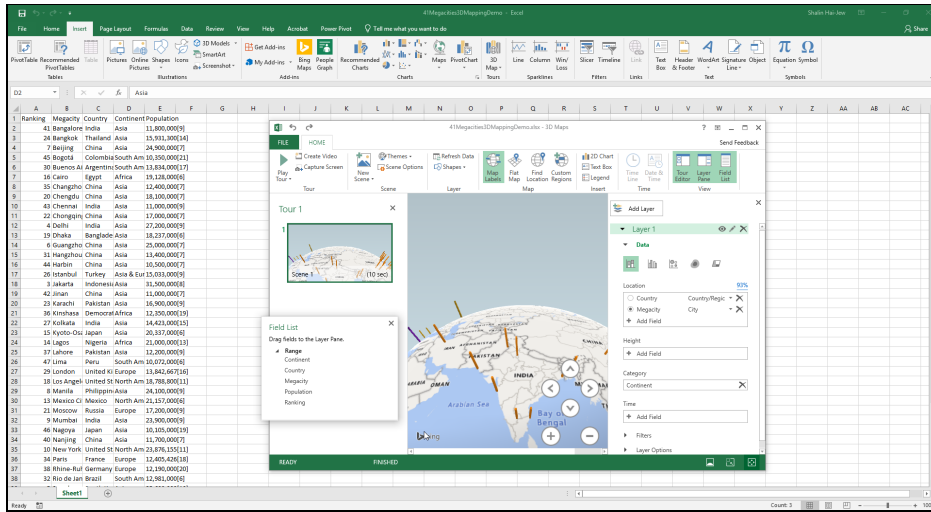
41Megacities3DMappingDemo - Excel

Shalin Hai-Jew

File Home Insert Page Layout Formulas Data Review View Help Acrobat Power Pivot Tell me what you want to do

Share

PivotTable Recommended PivotTables Table Tables
Pictures Online Pictures Shapes Icons 3D Models SmartArt Screenshot Illustrations
Get Add-ins My Add-ins Add-ins
Bing Maps People Graph
Recommended Charts Charts
Maps PivotChart
3D Map Tours
Line Column Win/Loss Sparklines
Slicer Timeline Filters
Link Links
Text Box Header & Footer WordArt Signature Line Object Text
Equation Symbol Symbols

D2 Asia

| | A | B | C | D | E |
|---|---|---|---|---|---|
| 1 | Ranking | Megacity | Country | Continent | Population |
| 2 | 41 | Bangalore | India | Asia | 11,800,000[9] |
| 3 | 24 | Bangkok | Thailand | Asia | 15,931,300[14] |
| 4 | 7 | Beijing | China | Asia | 24,900,000[7] |
| 5 | 45 | Bogotá | Colombia | South Am | 10,350,000[21] |
| 6 | 30 | Buenos Ai | Argentina | South Am | 13,834,000[9] |
| 7 | 16 | Cairo | Egypt | Africa | 19,128,000[6] |
| 8 | 35 | Changzho | China | Asia | 12,400,000[7] |
| 9 | 20 | Chengdu | China | Asia | 18,100,000[7] |
| 10 | 43 | Chennai | India | Asia | 11,000,000[9] |
| 11 | 22 | Chongqing | China | Asia | 17,000,000[7] |
| 12 | 4 | Delhi | India | Asia | 27,200,000[9] |
| 13 | 19 | Dhaka | Banglade | Asia | 18,237,000[6] |
| 14 | 6 | Guangzho | China | Asia | 25,000,000[7] |
| 15 | 31 | Hangzhou | China | Asia | 13,400,000[7] |
| 16 | 44 | Harbin | China | Asia | 10,500,000[7] |
| 17 | 26 | Istanbul | Turkey | Asia & Eur | 15,033,000[9] |
| 18 | 3 | Jakarta | Indonesia | Asia | 31,500,000[8] |
| 19 | 42 | Jinan | China | Asia | 11,000,000[7] |
| 20 | 23 | Karachi | Pakistan | Asia | 16,900,000[9] |
| 21 | 36 | Kinshasa | Democrat | Africa | 12,350,000[19] |
| 22 | 27 | Kolkata | India | Asia | 14,423,000[15] |
| 23 | 15 | Kyoto-Osa | Japan | Asia | 20,337,000[6] |
| 24 | 14 | Lagos | Nigeria | Africa | 21,000,000[13] |
| 25 | 37 | Lahore | Pakistan | Asia | 12,200,000[9] |
| 26 | 47 | Lima | Peru | South Am | 10,072,000[6] |
| 27 | 29 | London | United Ki | Europe | 13,842,667[16] |
| 28 | 18 | Los Angel | United St | North Am | 18,788,800[11] |
| 29 | 8 | Manila | Philippin | Asia | 24,100,000[8] |
| 30 | 13 | Mexico Ci | Mexico | North Am | 21,157,000[6] |
| 31 | 21 | Moscow | Russia | Europe | 17,200,000[9] |
| 32 | 9 | Mumbai | India | Asia | 23,900,000[9] |
| 33 | 46 | Nagoya | Japan | Asia | 10,105,000[19] |
| 34 | 40 | Nanjing | China | Asia | 11,700,000[7] |
| 35 | 10 | New York | United St | North Am | 23,876,155[11] |
| 36 | 34 | Paris | France | Europe | 12,405,426[18] |
| 37 | 38 | Rhine-Ruh | Germany | Europe | 12,190,000[20] |
| 38 | 32 | Rio de Jan | Brazil | South Am | 12,981,000[6] |

41Megacities3DMappingDemo.xlsx - 3D Maps

Send Feedback

FILE HOME

Play Tour Create Video Capture Screen Tour
New Scene Themes Scene Options Scene
Refresh Data Shapes Layer
Map Labels Flat Map Find Location Custom Regions Map
2D Chart Text Box Legend Insert
Time Line Date & Time Time
Tour Editor Layer Pane Field List View

Tour 1
1
Scene 1 (10 sec)

Field List
Drag fields to the Layer Pane.
Range
Continent
Country
Megacity
Population
Ranking

Arabian Sea
Bay of Bengal
Bing

Add Layer
Layer 1
Data
Location 93%
Country Country/Regio
Megacity City
Add Field
Height
Add Field
Category
Continent
Time
Add Field
Filters
Layer Options

READY FINISHED

Sheet1

Ready Count: 3 100